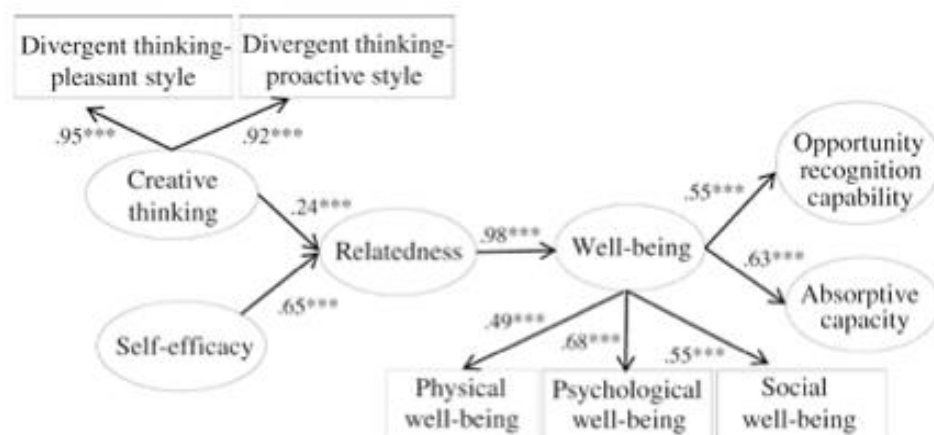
Divergent thinking-pleasant style

Divergent thinking-proactive style

.95***

.92***

Creative thinking

.24***

Relatedness

.98***

Well-being

.55***

Opportunity recognition capability

.63***

Absorptive capacity

Self-efficacy

.65***

.49***

.68***

.55***

Physical well-being

Psychological well-being

Social well-being